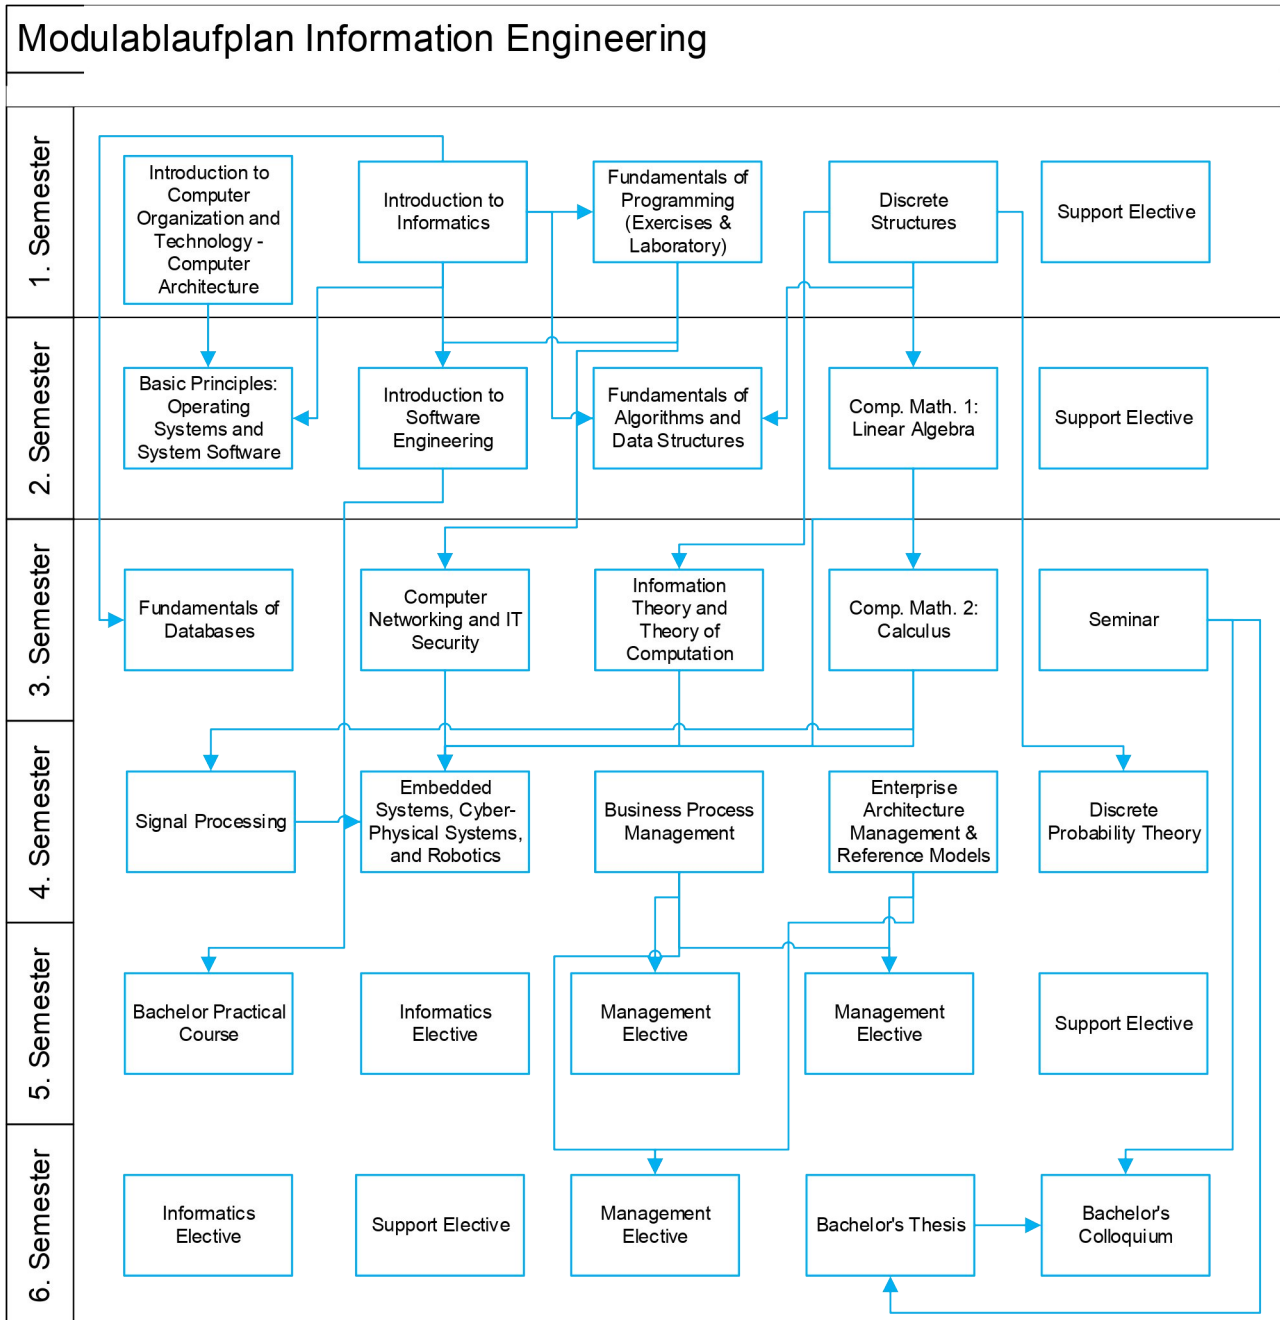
Modulablaufplan Information Engineering

1. Semester

Introduction to Computer Organization and Technology - Computer Architecture

Introduction to Informatics

Fundamentals of Programming (Exercises & Laboratory)

Discrete Structures

Support Elective

2. Semester

Basic Principles: Operating Systems and System Software

Introduction to Software Engineering

Fundamentals of Algorithms and Data Structures

Comp. Math. 1: Linear Algebra

Support Elective

3. Semester

Fundamentals of Databases

Computer Networking and IT Security

Information Theory and Theory of Computation

Comp. Math. 2: Calculus

Seminar

4. Semester

Signal Processing

Embedded Systems, Cyber-Physical Systems, and Robotics

Business Process Management

Enterprise Architecture Management & Reference Models

Discrete Probability Theory

5. Semester

Bachelor Practical Course

Informatics Elective

Management Elective

Management Elective

Support Elective

6. Semester

Informatics Elective

Support Elective

Management Elective

Bachelor's Thesis

Bachelor's Colloquium